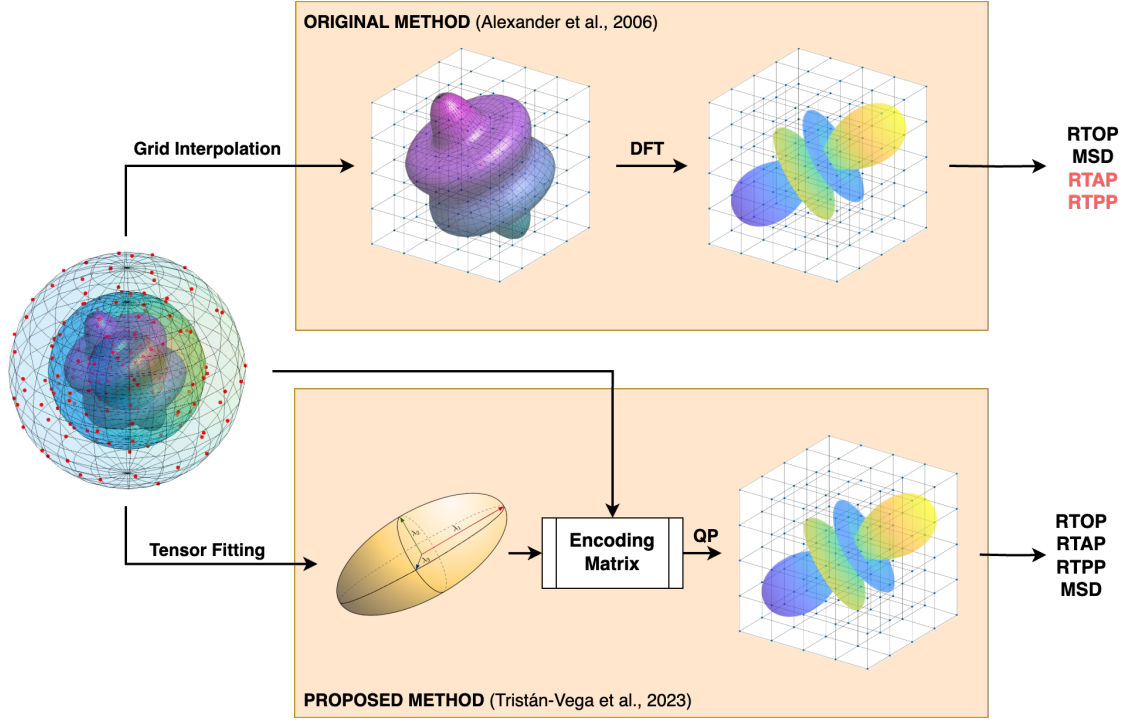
ORIGINAL METHOD (Alexander et al., 2006)

Grid Interpolation

DFT

RTOP
MSD
RTAP
RTPP

Tensor Fitting

$\lambda_1$
$\lambda_2$
$\lambda_3$

Encoding Matrix

QP

RTOP
RTAP
RTPP
MSD

PROPOSED METHOD (Tristán-Vega et al., 2023)